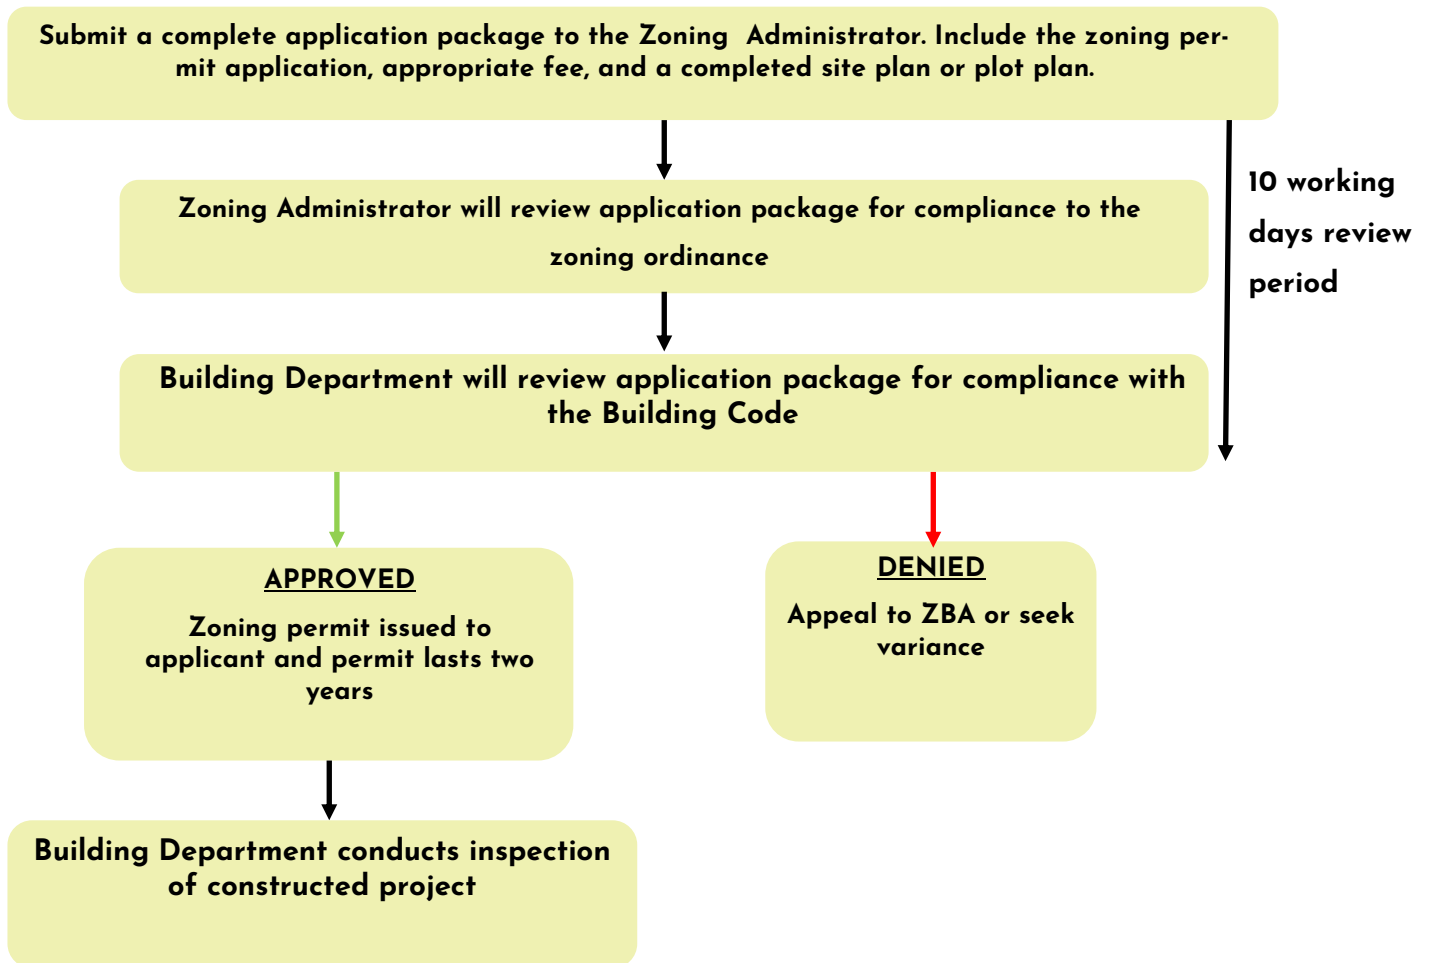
Submit a complete application package to the Zoning Administrator. Include the zoning permit application, appropriate fee, and a completed site plan or plot plan.

Zoning Administrator will review application package for compliance to the zoning ordinance

10 working days review period

Building Department will review application package for compliance with the Building Code

APPROVED

Zoning permit issued to applicant and permit lasts two years

DENIED

Appeal to ZBA or seek variance

Building Department conducts inspection of constructed project